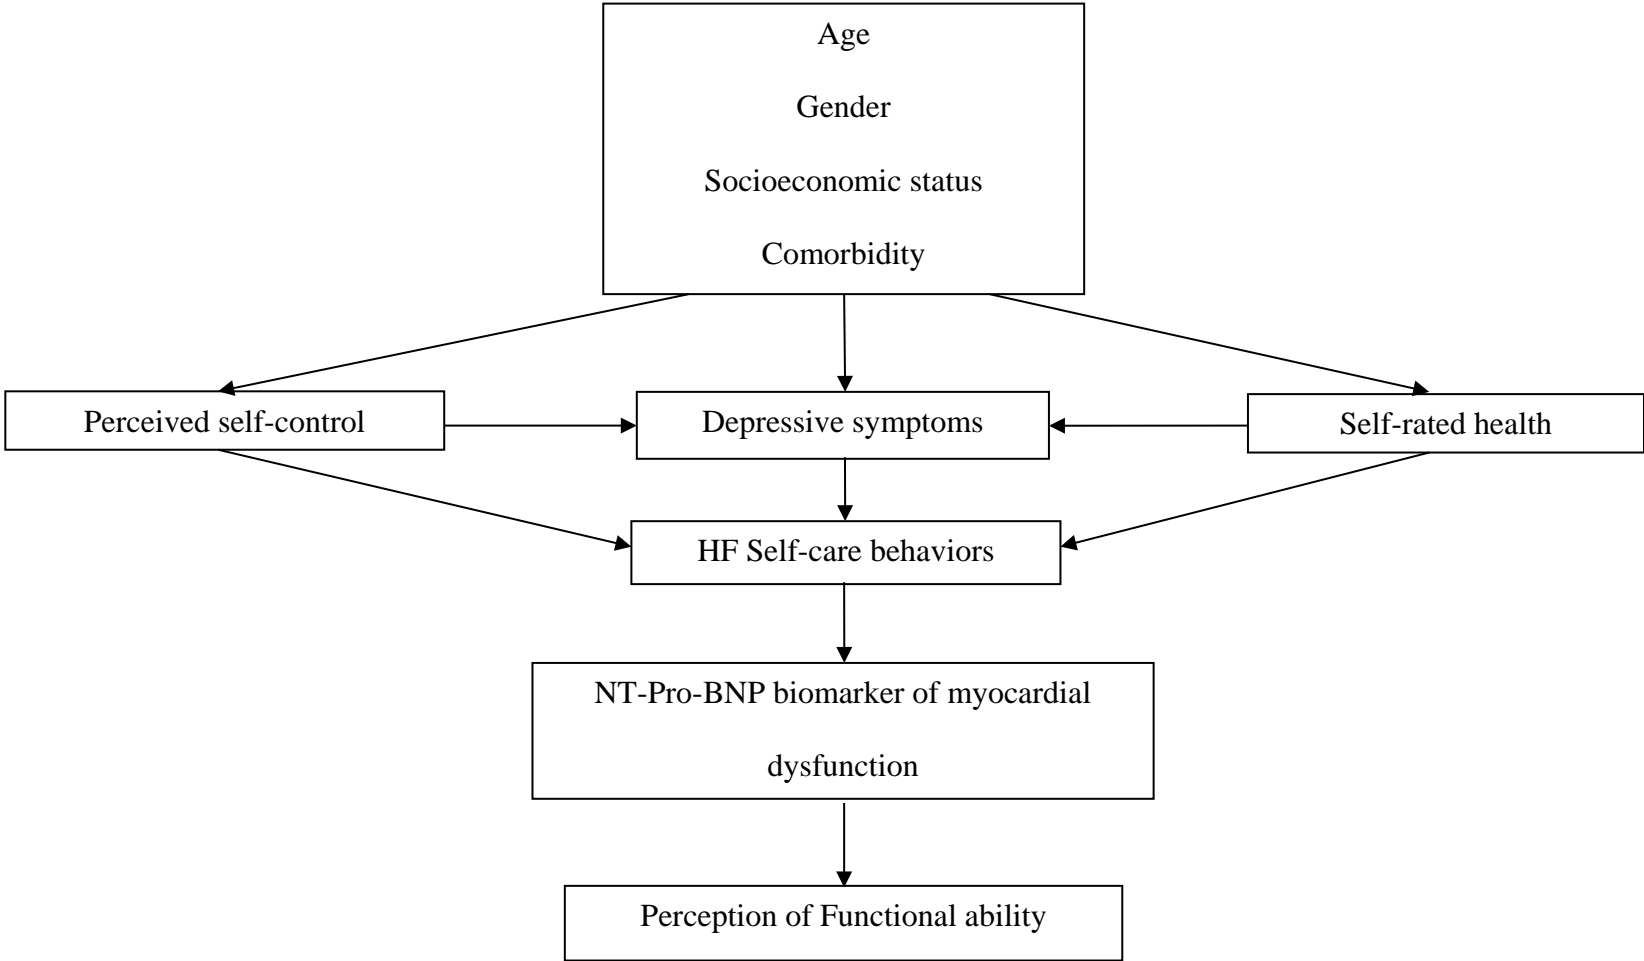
Age

Gender

Socioeconomic status

Comorbidity

Perceived self-control

Depressive symptoms

Self-rated health

HF Self-care behaviors

NT-Pro-BNP biomarker of myocardial dysfunction

Perception of Functional ability